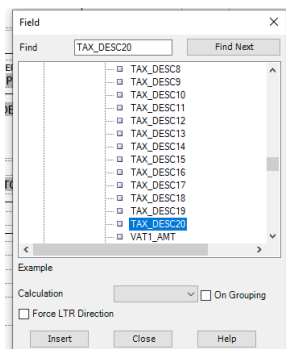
Field

Find TAX_DESC20

Find Next

TAX_DESC8
TAX_DESC9
TAX_DESC10
TAX_DESC11
TAX_DESC12
TAX_DESC13
TAX_DESC14
TAX_DESC15
TAX_DESC16
TAX_DESC17
TAX_DESC18
TAX_DESC19
TAX_DESC20
VAT1_AMT

Example

Calculation

On Grouping

Force LTR Direction

Insert

Close

Help